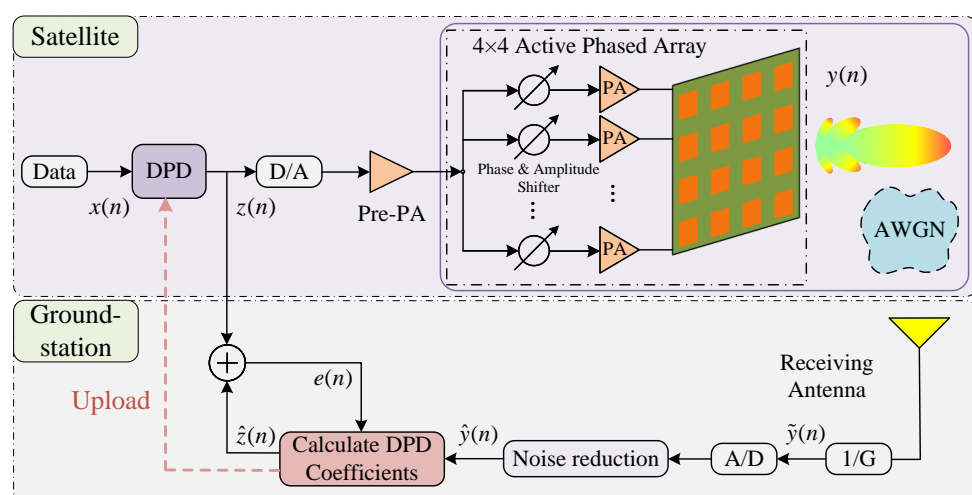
Satellite

4×4 Active Phased Array

Data

DPD

$x(n)$

D/A

$z(n)$

Pre-PA

Phase & Amplitude Shifter

PA

PA

PA

$y(n)$

AWGN

Ground-station

Upload

$e(n)$

$\hat{z}(n)$

Calculate DPD Coefficients

$\hat{y}(n)$

Noise reduction

A/D

$\tilde{y}(n)$

1/G

Receiving Antenna